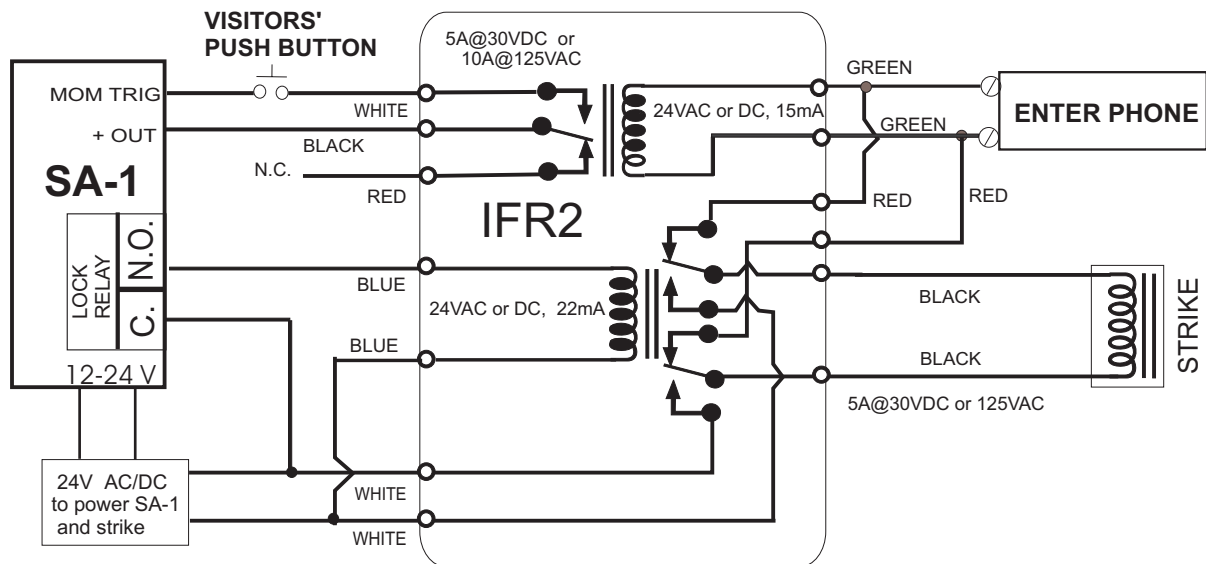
VISITORS' PUSH BUTTON

5A@30VDC or 10A@125VAC

MOM TRIG

+ OUT

N.C.

SA-1

WHITE

BLACK

RED

24VAC or DC, 15mA

GREEN

GREEN

ENTER PHONE

RED

RED

IFR2

LOCK RELAY

N.O.

C.

BLUE

24VAC or DC, 22mA

BLUE

BLACK

BLACK

STRIKE

12-24 V

5A@30VDC or 125VAC

24V AC/DC to power SA-1 and strike

WHITE

WHITE